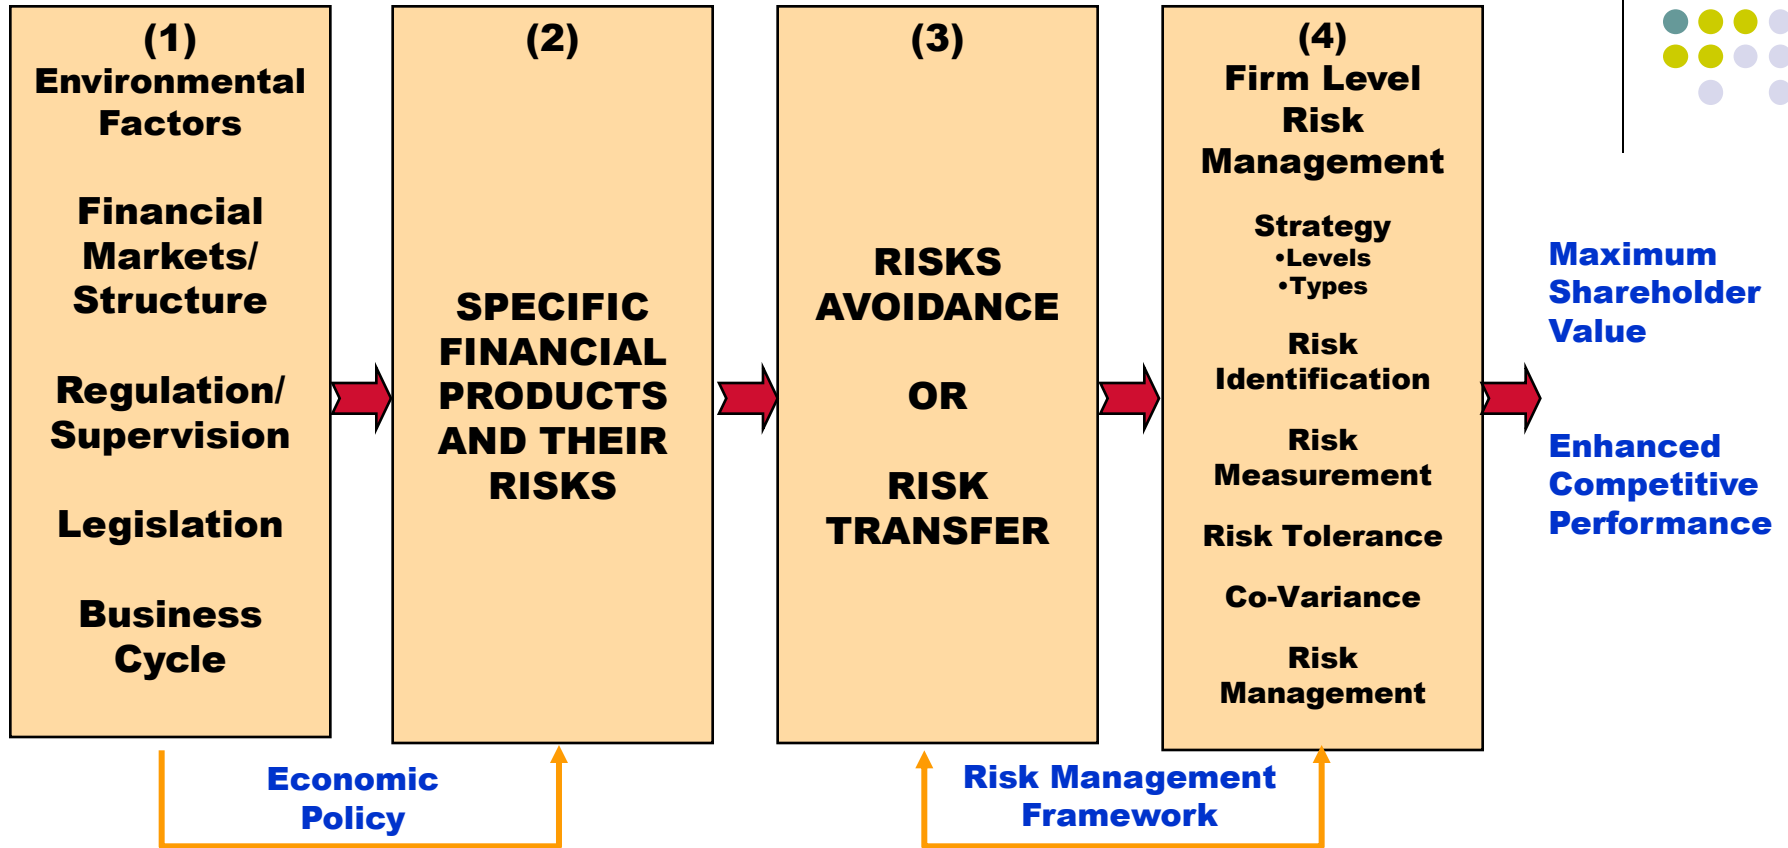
(1)
Environmental Factors

Financial Markets/ Structure

Regulation/ Supervision

Legislation

Business Cycle

(2)

SPECIFIC FINANCIAL PRODUCTS AND THEIR RISKS

(3)

RISKS AVOIDANCE

OR

RISK TRANSFER

(4)
Firm Level Risk Management

Strategy
•Levels
•Types

Risk Identification

Risk Measurement

Risk Tolerance

Co-Variance

Risk Management

Maximum Shareholder Value

Enhanced Competitive Performance

Economic Policy

Risk Management Framework